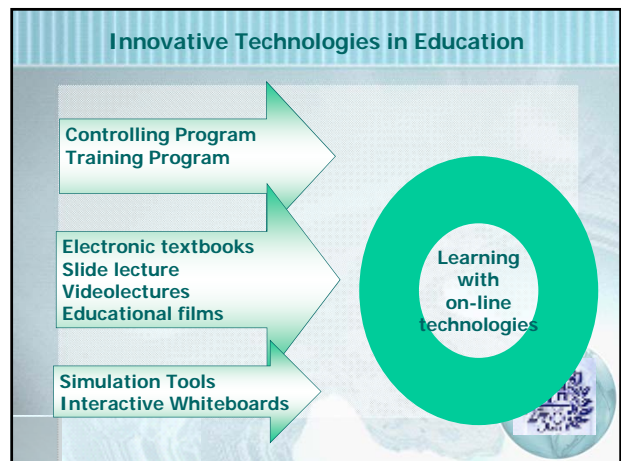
Innovative Technologies in Education

Controlling Program
Training Program

Electronic textbooks
Slide lecture
Videolectures
Educational films

Simulation Tools
Interactive Whiteboards

Learning with on-line technologies